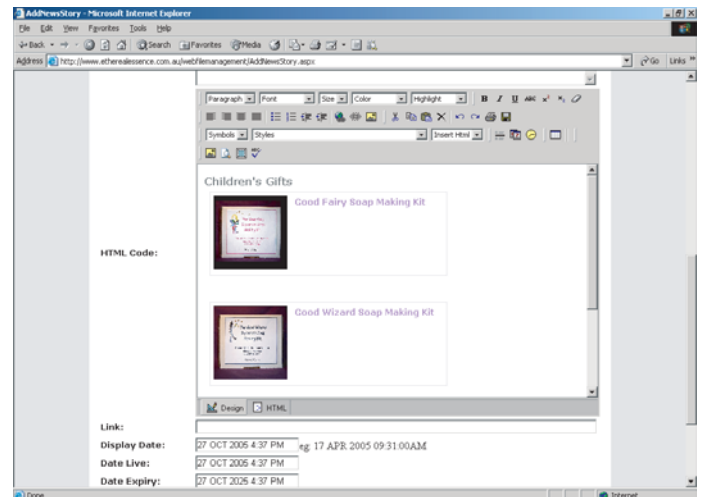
AddNewsStory - Microsoft Internet Explorer

File Edit View Favorites Tools Help

Back Search Favorites Media

Address http://www.etherealessence.com.au/webfilemanagement/AddNewsStory.aspx Go Links

Paragraph Font Size Color Highlight B I U

Symbols Styles Insert Html

Children's Gifts

Good Fairy Soap Making Kit

HTML Code:

Good Wizard Soap Making Kit

Design HTML

Link:

Display Date: 27 OCT 2005 4:37 PM eg: 17 APR 2005 09:31:00AM

Date Live: 27 OCT 2005 4:37 PM

Date Expiry: 27 OCT 2025 4:37 PM

Done Internet